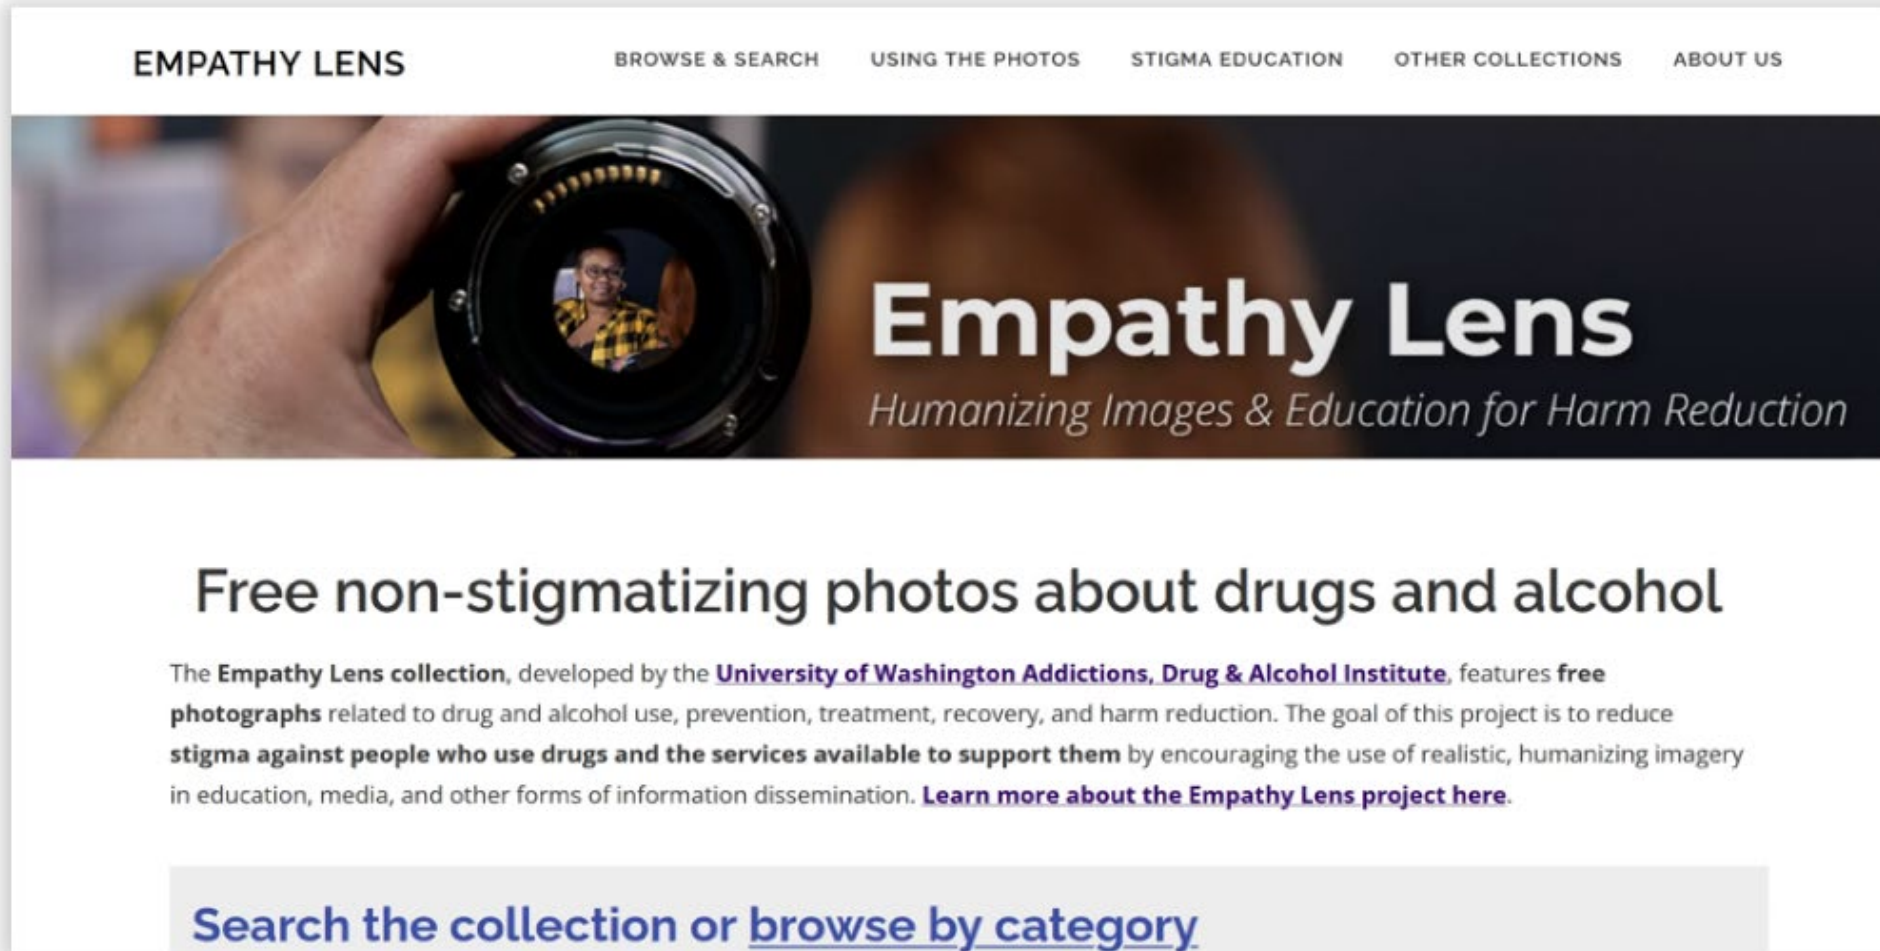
EMPATHY LENS

BROWSE & SEARCH USING THE PHOTOS STIGMA EDUCATION OTHER COLLECTIONS ABOUT US

Empathy Lens

Humanizing Images & Education for Harm Reduction

Free non-stigmatizing photos about drugs and alcohol

The Empathy Lens collection, developed by the University of Washington Addictions, Drug & Alcohol Institute, features free photographs related to drug and alcohol use, prevention, treatment, recovery, and harm reduction. The goal of this project is to reduce stigma against people who use drugs and the services available to support them by encouraging the use of realistic, humanizing imagery in education, media, and other forms of information dissemination. Learn more about the Empathy Lens project here.

Search the collection or browse by category